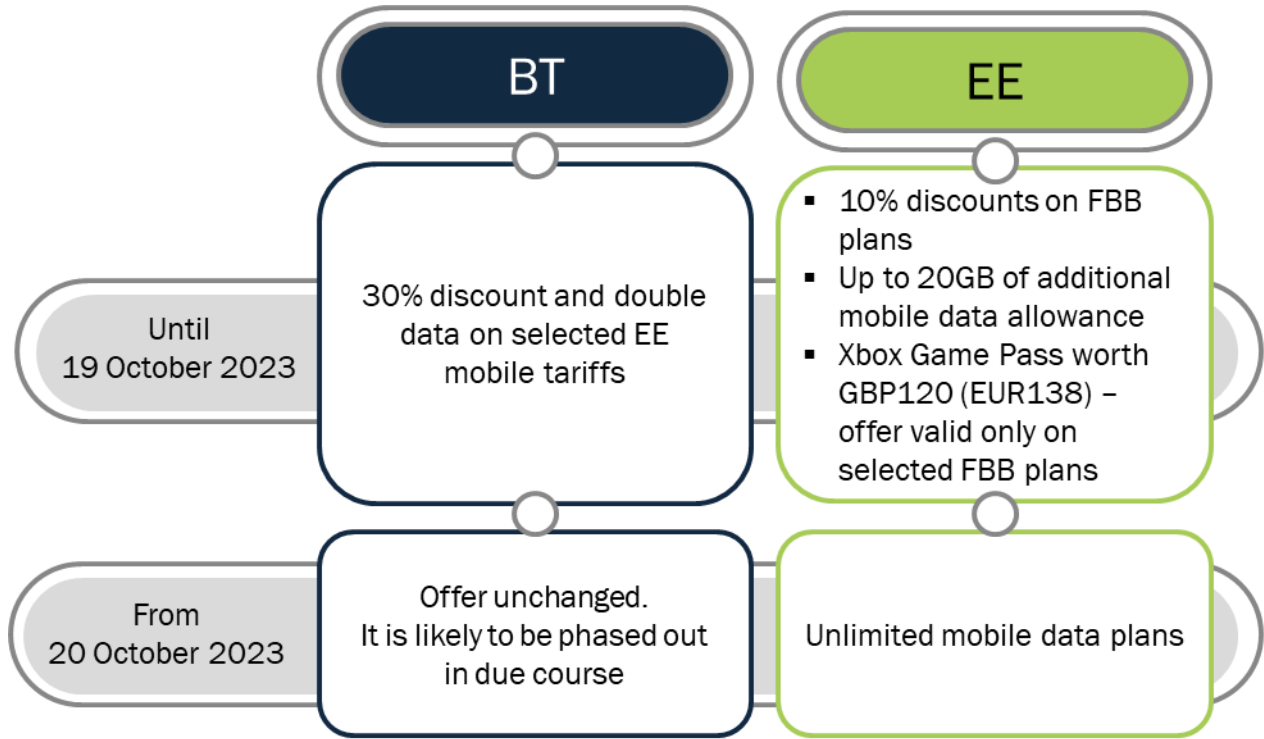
BT

EE

Until
19 October 2023

30% discount and double data on selected EE mobile tariffs

▪ 10% discounts on FBB plans
▪ Up to 20GB of additional mobile data allowance
▪ Xbox Game Pass worth GBP120 (EUR138) – offer valid only on selected FBB plans

From
20 October 2023

Offer unchanged.
It is likely to be phased out in due course

Unlimited mobile data plans